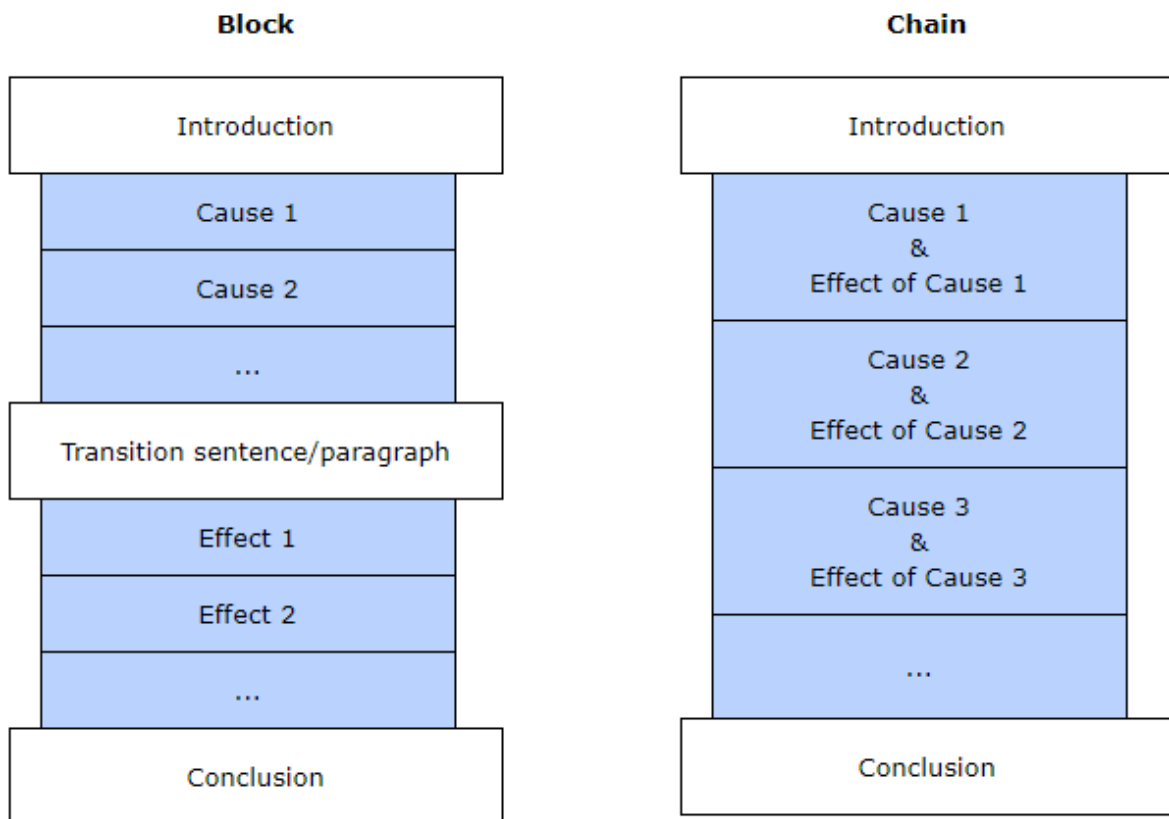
Block

Introduction

Cause 1

Cause 2

...

Transition sentence/paragraph

Effect 1

Effect 2

...

Conclusion

Chain

Introduction

Cause 1
&
Effect of Cause 1

Cause 2
&
Effect of Cause 2

Cause 3
&
Effect of Cause 3

...

Conclusion